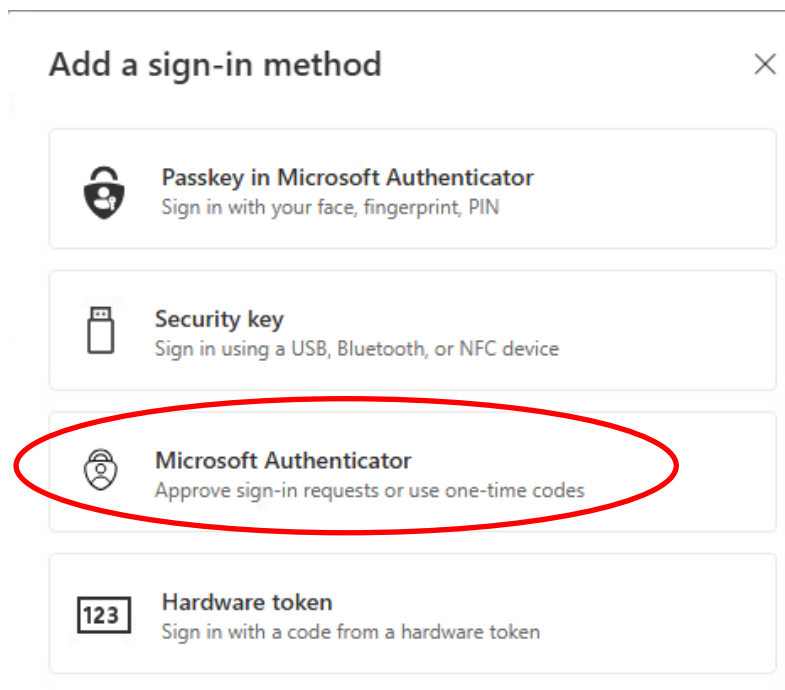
Add a sign-in method

×

Passkey in Microsoft Authenticator
Sign in with your face, fingerprint, PIN

Security key
Sign in using a USB, Bluetooth, or NFC device

Microsoft Authenticator
Approve sign-in requests or use one-time codes

123

Hardware token
Sign in with a code from a hardware token